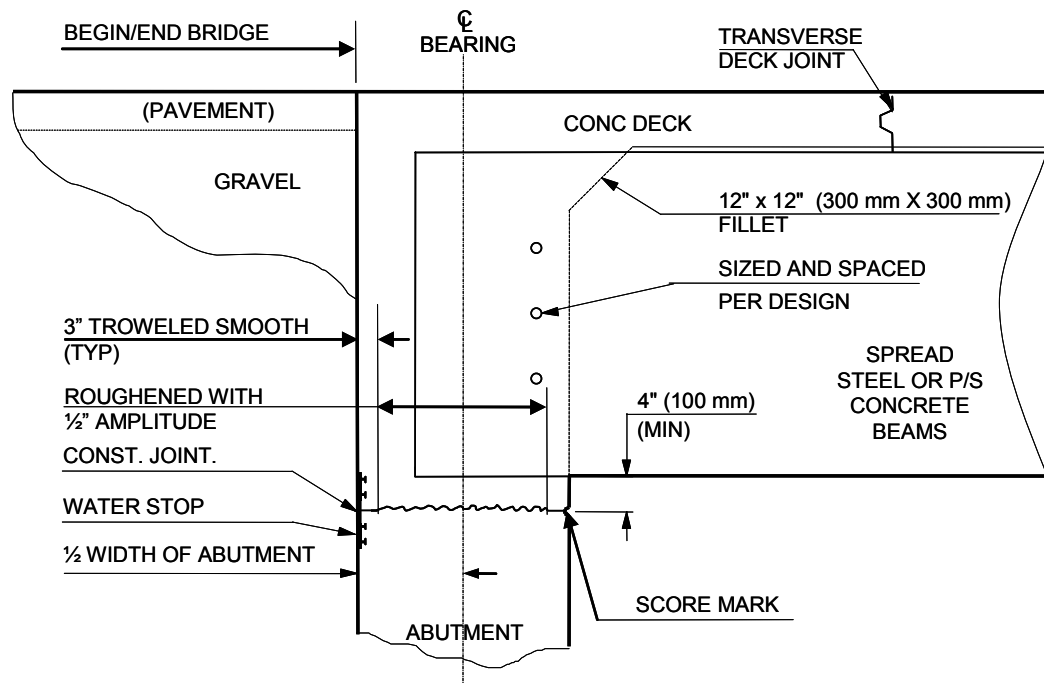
BEGIN/END BRIDGE

℄ BEARING

TRANSVERSE DECK JOINT

(PAVEMENT)

CONC DECK

GRAVEL

12" x 12" (300 mm X 300 mm) FILLET

SIZED AND SPACED PER DESIGN

3" TROWELED SMOOTH (TYP)

SPREAD STEEL OR P/S CONCRETE BEAMS

ROUGHENED WITH ½" AMPLITUDE

4" (100 mm) (MIN)

CONST. JOINT.

WATER STOP

½ WIDTH OF ABUTMENT

SCORE MARK

ABUTMENT